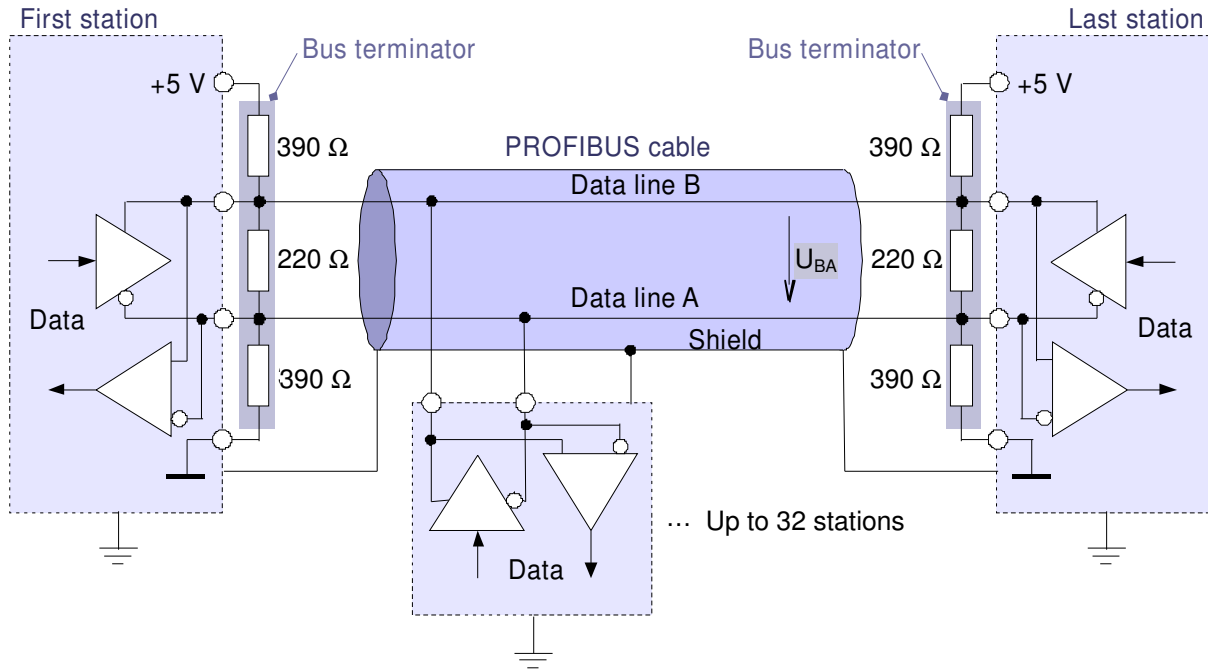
First station

Last station

Bus terminator

Bus terminator

+5 V

+5 V

390 Ω

PROFIBUS cable

390 Ω

Data line B

220 Ω

$U_{BA}$

220 Ω

Data line A

Data

Data

Shield

390 Ω

390 Ω

… Up to 32 stations

Data